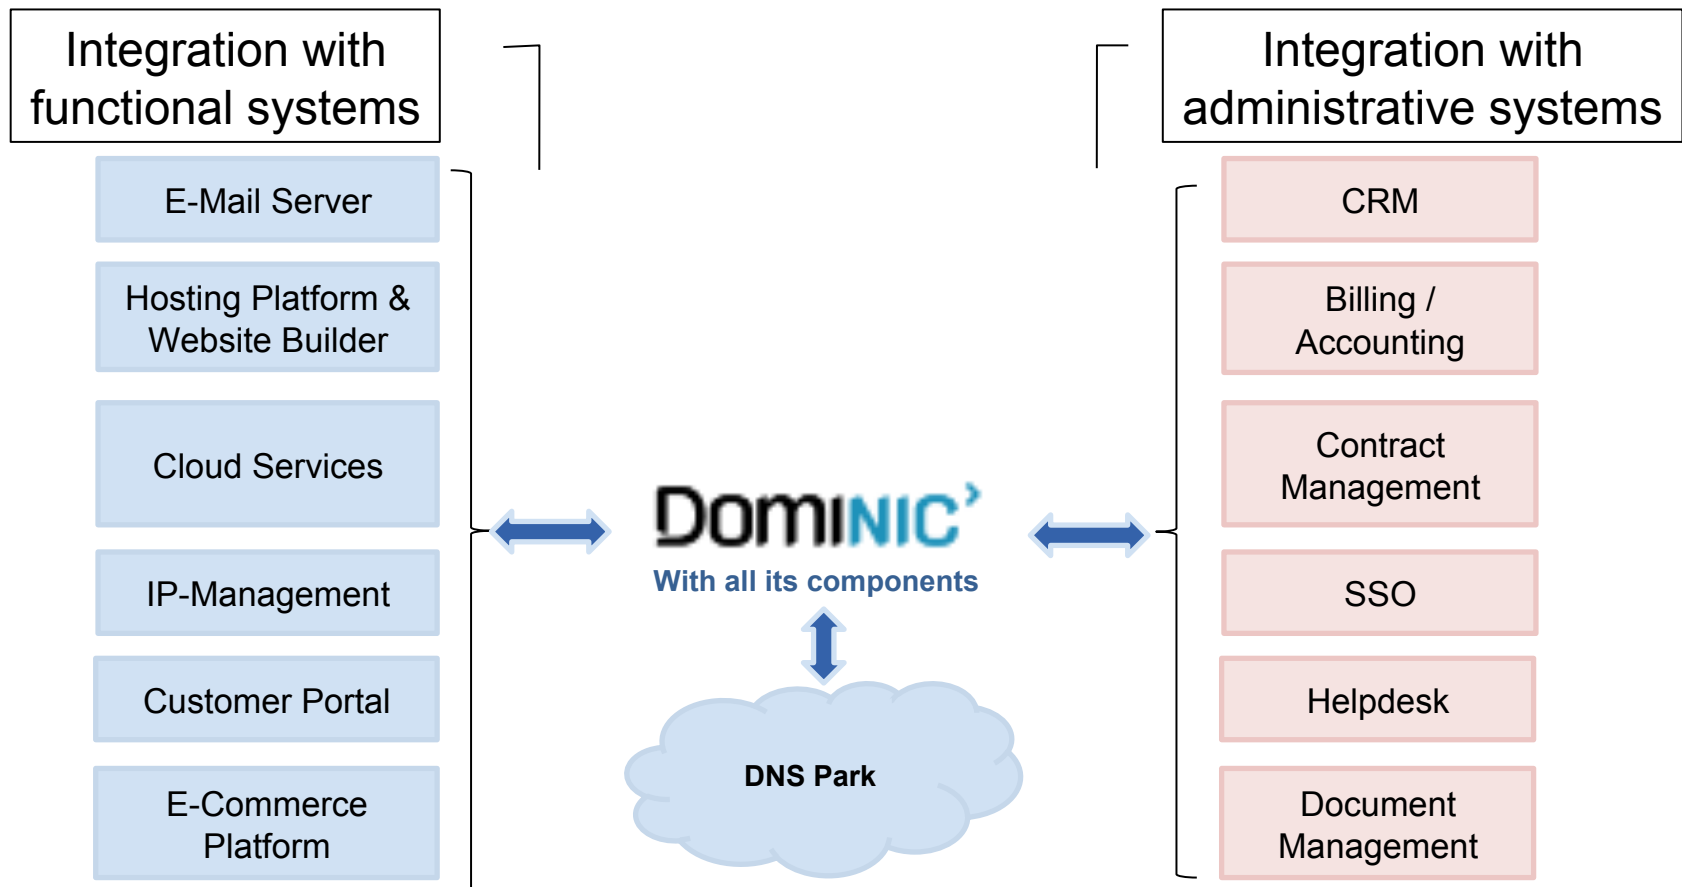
Integration with functional systems

E-Mail Server

Hosting Platform & Website Builder

Cloud Services

IP-Management

Customer Portal

E-Commerce Platform

Integration with administrative systems

CRM

Billing / Accounting

Contract Management

SSO

Helpdesk

Document Management

DomiNIC

With all its components

DNS Park